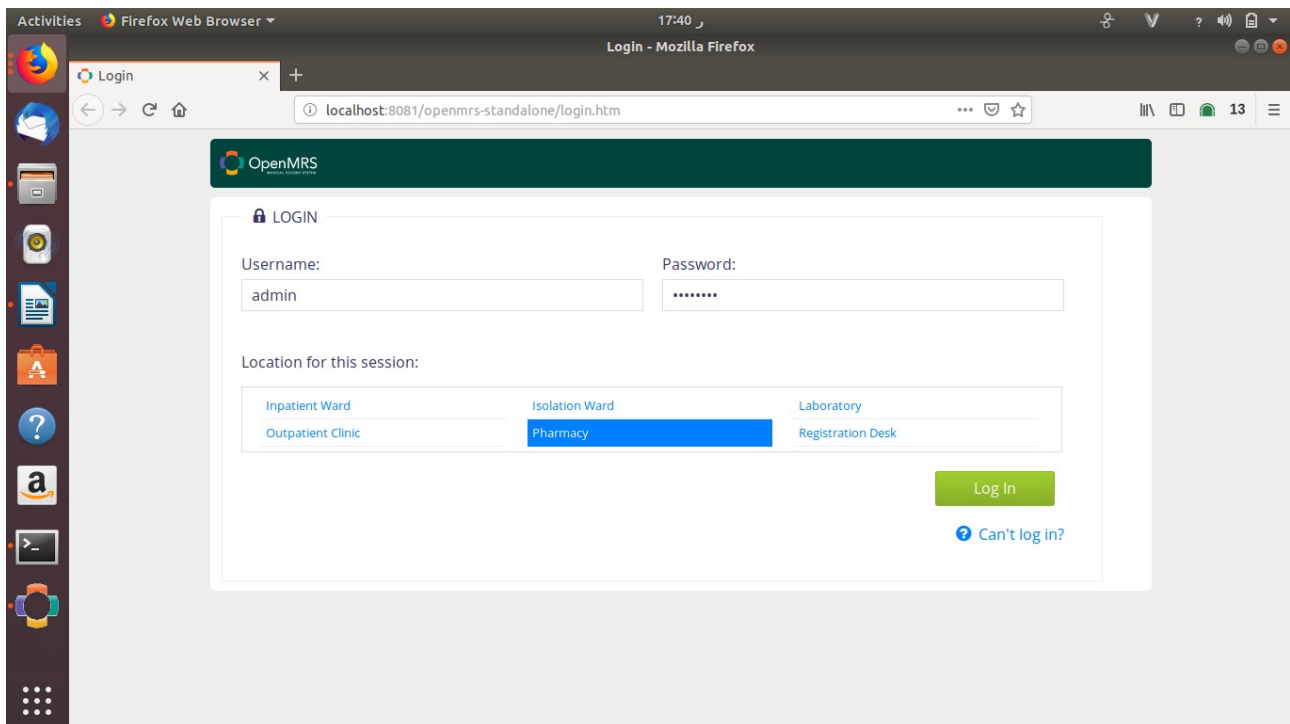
Activities Firefox Web Browser ▾ 17:40 ر

Login - Mozilla Firefox

Login × +

localhost:8081/openmrs-standalone/login.htm ··· 13

OpenMRS

LOGIN

Username:
admin

Password:
•••••••••

Location for this session:

| Inpatient Ward | Isolation Ward | Laboratory |
|---|---|---|
| Outpatient Clinic | Pharmacy | Registration Desk |

Log In

Can't log in?